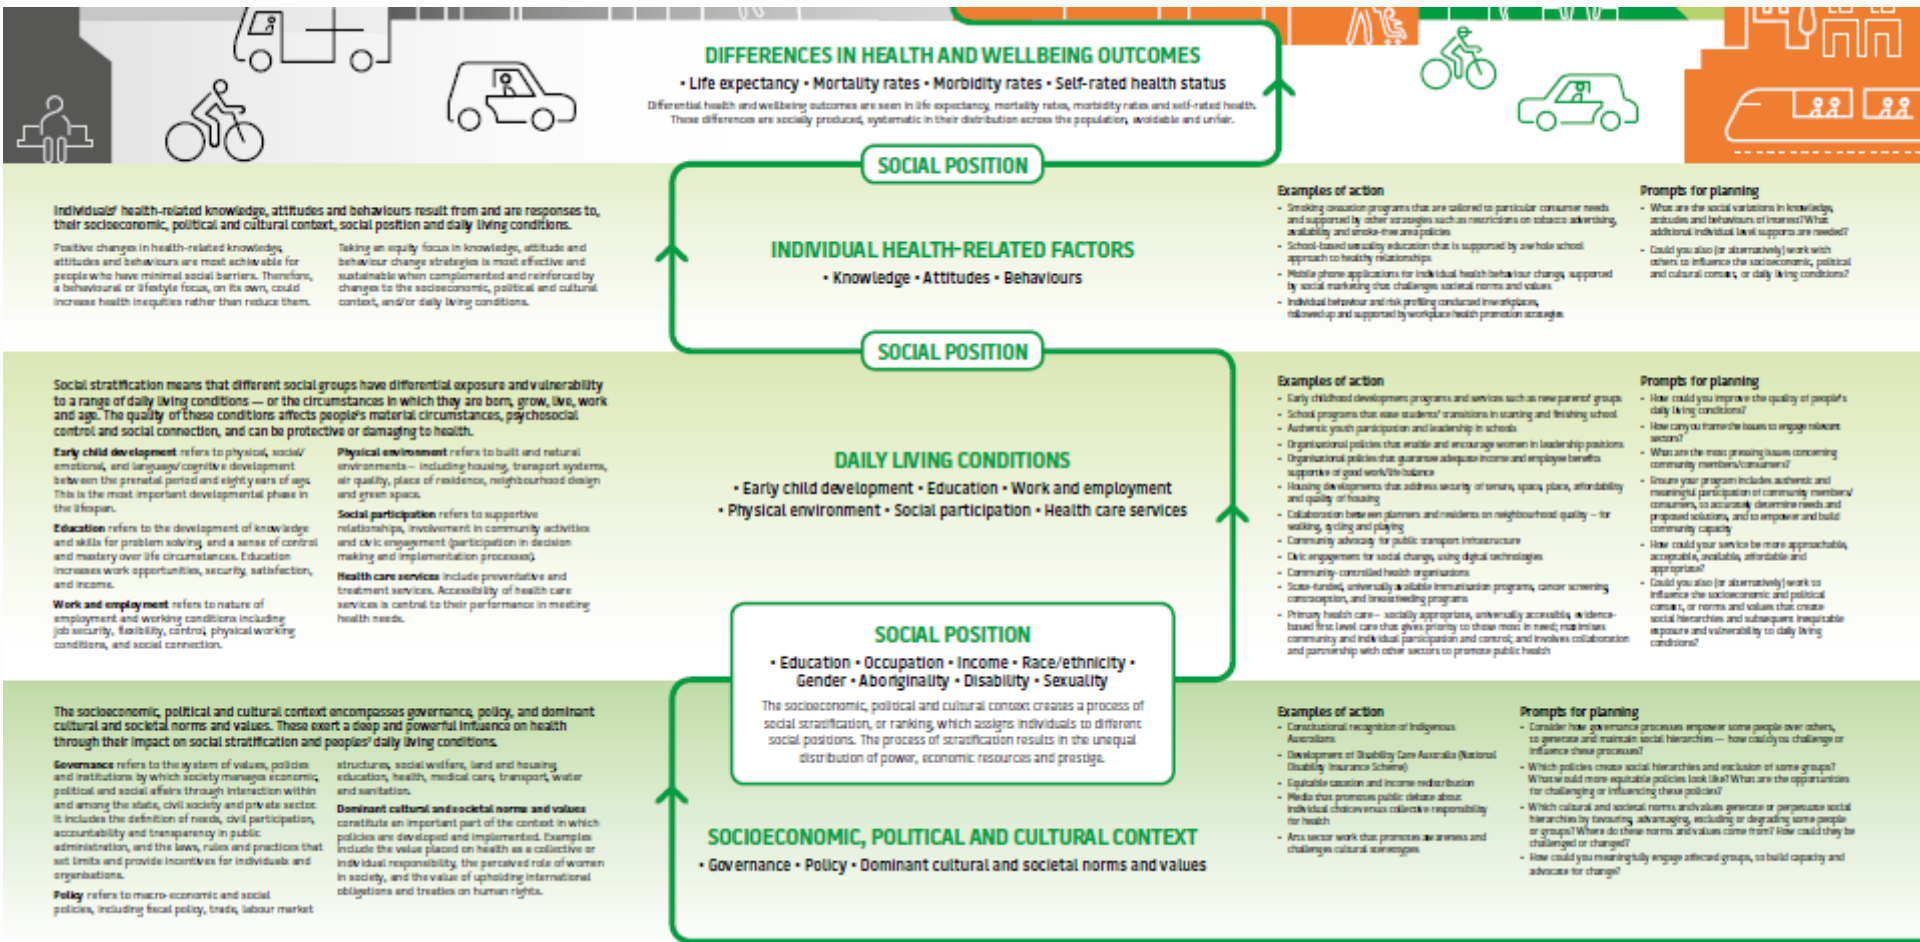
DIFFERENCES IN HEALTH AND WELLBEING OUTCOMES

• Life expectancy • Mortality rates • Morbidity rates • Self-rated health status

Differential health and wellbeing outcomes are seen in life expectancy, mortality rates, morbidity rates and self-rated health. These differences are socially produced, systematic in their distribution across the population, avoidable and unfair.

SOCIAL POSITION

Individuals' health-related knowledge, attitudes and behaviours result from and are responses to, their socioeconomic, political and cultural context, social position and daily living conditions.

Positive changes in health-related knowledge, attitudes and behaviours are most achievable for people who have minimal social barriers. Therefore, a behavioural or lifestyle focus, on its own, could increase health inequities rather than reduce them.

Taking an equity focus in knowledge, attitude and behaviour change strategies is most effective and sustainable when complemented and reinforced by changes to the socioeconomic, political and cultural context, and/or daily living conditions.

INDIVIDUAL HEALTH-RELATED FACTORS

• Knowledge • Attitudes • Behaviours

Examples of action

- Smoking cessation programs that are tailored to particular consumer needs and supported by other strategies such as restrictions on tobacco advertising, availability and smoke-free areas and policies
- School-based sexuality education that is supported by a whole school approach to healthy relationships
- Mobile phone applications for individual health behaviour change, supported by social marketing that challenges societal norms and values
- Individual behaviour and risk profiling conducted in workplaces, followed up and supported by workplace health promotion strategies

Prompts for planning

- What are the social variations in knowledge, attitudes and behaviours of interest? What additional individual level supports are needed?
- Could you also (or alternatively) work with others to influence the socioeconomic, political and cultural context, or daily living conditions?

SOCIAL POSITION

Social stratification means that different social groups have differential exposure and vulnerability to a range of daily living conditions — or the circumstances in which they are born, grow, live, work and age. The quality of these conditions affects people's material circumstances, psychosocial control and social connection, and can be protective or damaging to health.

Early child development refers to physical, social/emotional, and language/cognitive development between the prenatal period and eight years of age. This is the most important developmental phase in the lifespan.

Education refers to the development of knowledge and skills for problem solving, and a sense of control and mastery over life circumstances. Education increases work opportunities, security, satisfaction, and income.

Work and employment refers to nature of employment and working conditions including job security, flexibility, control, physical working conditions, and social connection.

Physical environment refers to built and natural environments — including housing, transport systems, air quality, place of residence, neighbourhood design and green space.

Social participation refers to supportive relationships, involvement in community activities and civic engagement (participation in decision making and implementation processes).

Health care services include preventative and treatment services. Accessibility of health care services is central to their performance in meeting health needs.

DAILY LIVING CONDITIONS

• Early child development • Education • Work and employment
• Physical environment • Social participation • Health care services

Examples of action

- Early childhood development programs and services such as new parent groups
- School programs that ease students' transitions in starting and finishing school
- Authentic youth participation and leadership in schools
- Organisational policies that enable and encourage women in leadership positions
- Organisational policies that guarantee adequate income and employee benefits supportive of good work/life balance
- Housing developments that address security of tenure, space, place, affordability and quality of housing
- Collaboration between planners and residents on neighbourhood quality — for walking, cycling and playing
- Community advocacy for public transport infrastructure
- Civic engagement for social change, using digital technologies
- Community-controlled health organisations
- State-funded, universally available immunisation programs, cancer screening, contraception, and breastfeeding programs
- Primary health care — socially appropriate, universally accessible, evidence-based first level care that gives priority to those most in need; maximises community and individual participation and control; and involves collaboration and partnership with other sectors to promote public health

Prompts for planning

- How could you improve the quality of people's daily living conditions?
- How can you frame the issues to engage relevant sectors?
- What are the most pressing issues concerning community members/consumers?
- Ensure your program includes authentic and meaningful participation of community members/consumers, to accurately determine needs and proposed solutions, and to empower and build community capacity
- How could your service be more approachable, acceptable, available, affordable and appropriate?
- Could you also (or alternatively) work to influence the socioeconomic and political context, or norms and values that create social hierarchies and subsequent inequitable exposure and vulnerability to daily living conditions?

SOCIAL POSITION

• Education • Occupation • Income • Race/ethnicity • Gender • Aboriginality • Disability • Sexuality

The socioeconomic, political and cultural context creates a process of social stratification, or ranking, which assigns individuals to different social positions. The process of stratification results in the unequal distribution of power, economic resources and prestige.

The socioeconomic, political and cultural context encompasses governance, policy, and dominant cultural and societal norms and values. These exert a deep and powerful influence on health through their impact on social stratification and peoples' daily living conditions.

Governance refers to the system of values, policies and institutions by which society manages economic, political and social affairs through interaction within and among the state, civil society and private sector. It includes the definition of needs, civil participation, accountability and transparency in public administration, and the laws, rules and practices that set limits and provide incentives for individuals and organisations.

Policy refers to macro-economic and social policies, including fiscal policy, trade, labour market structures, social welfare, land and housing, education, health, medical care, transport, water and sanitation.

Dominant cultural and societal norms and values constitute an important part of the context in which policies are developed and implemented. Examples include the value placed on health as a collective or individual responsibility, the perceived role of women in society, and the value of upholding international obligations and treaties on human rights.

SOCIOECONOMIC, POLITICAL AND CULTURAL CONTEXT

• Governance • Policy • Dominant cultural and societal norms and values

Examples of action

- Constitutional recognition of Indigenous Australians
- Development of Disability Care Australia (National Disability Insurance Scheme)
- Equitable taxation and income redistribution
- Media that promotes public debate about individual choice versus collective responsibility for health
- Arts sector work that promotes awareness and challenges cultural stereotypes

Prompts for planning

- Consider how governance processes empower some people over others, to generate and maintain social hierarchies — how could you challenge or influence these processes?
- Which policies create social hierarchies and exclusion of some groups? What would more equitable policies look like? What are the opportunities for challenging or influencing these policies?
- Which cultural and societal norms and values generate or perpetuate social hierarchies by favouring, advantaging, excluding or degrading some people or groups? Where do these norms and values come from? How could they be challenged or changed?
- How could you meaningfully engage affected groups, to build capacity and advocate for change?